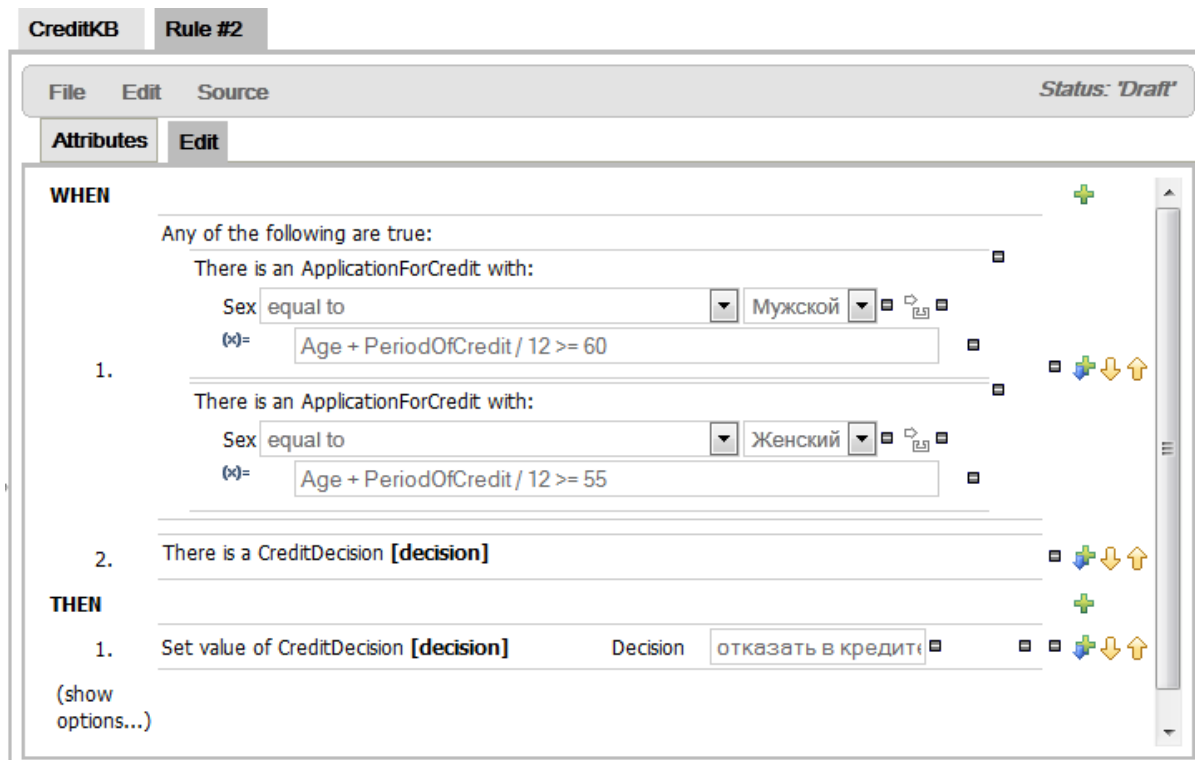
CreditKB Rule #2

File Edit Source

Status: 'Draft'

Attributes Edit

WHEN

Any of the following are true:

There is an ApplicationForCredit with:

Sex equal to Мужской

(x)= Age + PeriodOfCredit / 12 >= 60

1.

There is an ApplicationForCredit with:

Sex equal to Женский

(x)= Age + PeriodOfCredit / 12 >= 55

2. There is a CreditDecision **[decision]**

THEN

1. Set value of CreditDecision **[decision]** Decision отказать в кредит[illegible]

(show options...)